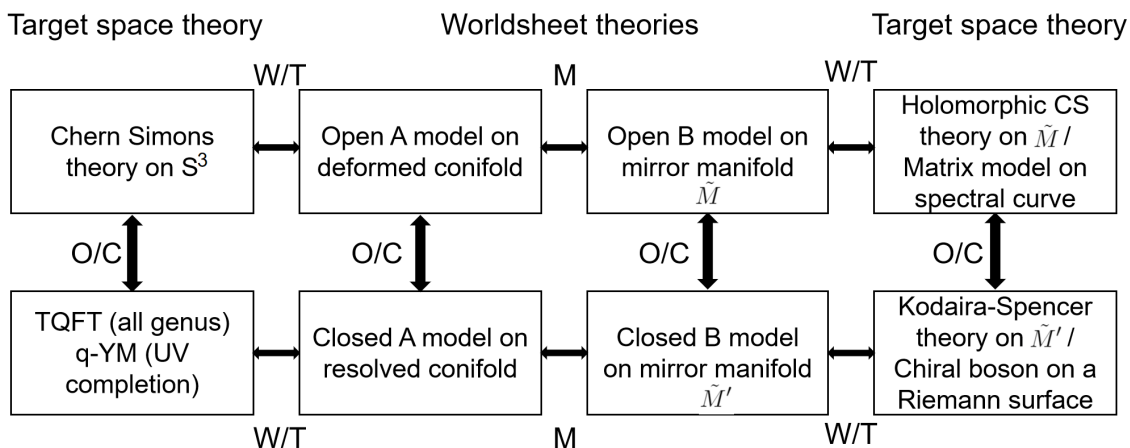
Target space theory

Worldsheet theories

Target space theory

W/T

M

W/T

Chern Simons theory on $S^3$

Open A model on deformed conifold

Open B model on mirror manifold $\tilde{M}$

Holomorphic CS theory on $\tilde{M}$ / Matrix model on spectral curve

O/C

O/C

O/C

O/C

TQFT (all genus) q-YM (UV completion)

Closed A model on resolved conifold

Closed B model on mirror manifold $\tilde{M}'$

Kodaira-Spencer theory on $\tilde{M}'$ / Chiral boson on a Riemann surface

W/T

M

W/T